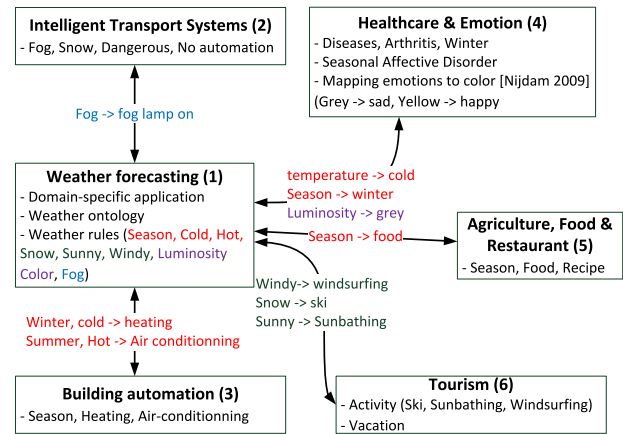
Intelligent Transport Systems (2)
- Fog, Snow, Dangerous, No automation

Healthcare & Emotion (4)
- Diseases, Arthritis, Winter
- Seasonal Affective Disorder
- Mapping emotions to color [Nijdam 2009]
(Grey -> sad, Yellow -> happy

Fog -> fog lamp on

Weather forecasting (1)
- Domain-specific application
- Weather ontology
- Weather rules (Season, Cold, Hot, Snow, Sunny, Windy, Luminosity Color, Fog)

temperature -> cold
Season -> winter
Luminosity -> grey
Season -> food

Agriculture, Food & Restaurant (5)
- Season, Food, Recipe

Windy-> windsurfing
Snow -> ski
Sunny -> Sunbathing

Winter, cold -> heating
Summer, Hot -> Air conditionning

Building automation (3)
- Season, Heating, Air-conditionning

Tourism (6)
- Activity (Ski, Sunbathing, Windsurfing)
- Vacation